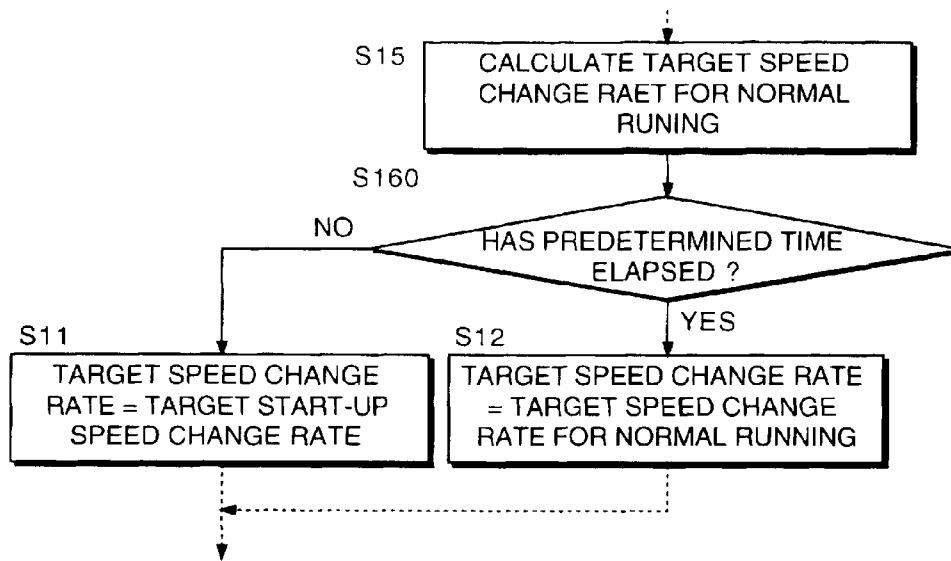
S15
CALCULATE TARGET SPEED CHANGE RAET FOR NORMAL RUNING

S160

NO

HAS PREDETERMINED TIME ELAPSED ?

YES

S11
TARGET SPEED CHANGE RATE = TARGET START-UP SPEED CHANGE RATE

S12
TARGET SPEED CHANGE RATE = TARGET SPEED CHANGE RATE FOR NORMAL RUNNING